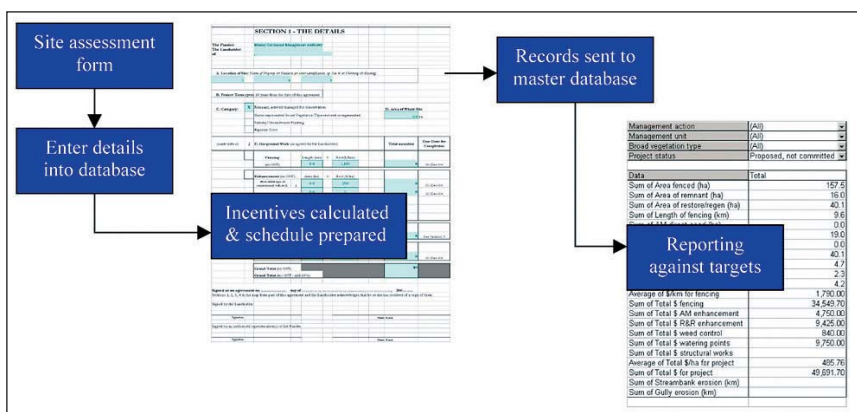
Site assessment form

Enter details into database

SECTION 1 - THE DETAILS

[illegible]

Incentives calculated & schedule prepared

Records sent to master database

| Management action | (All) |
|---|---|
| Management unit | (All) |
| Broad vegetation type | (All) |
| Project status | Proposed, not committed |

| Data | Total |
|---|---|
| Sum of Area fenced (ha) | 157.5 |
| Sum of Area of remnant (ha) | 16.0 |
| Sum of Area of restore/regen (ha) | 40.1 |
| Sum of Length of fencing (km) | 9.6 |
| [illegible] | 0.0 |
| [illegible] | 19.0 |
| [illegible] | 0.0 |
| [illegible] | 40.1 |
| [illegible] | 4.7 |
| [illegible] | 2.3 |
| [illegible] | 4.2 |
| Average of $/km for fencing | 1,790.00 |
| Sum of Total $ fencing | 34,549.70 |
| Sum of Total $ AM enhancement | 4,750.00 |
| Sum of Total $ R&R enhancement | 9,425.00 |
| Sum of Total $ weed control | 840.00 |
| Sum of Total $ watering points | 9,750.00 |
| Sum of Total $ structural works | |
| Average of Total $/ha for project | 495.76 |
| Sum of Total $ for project | 49,691.70 |
| Sum of Streambank erosion (km) | |
| Sum of Gully erosion (km) | |

Reporting against targets